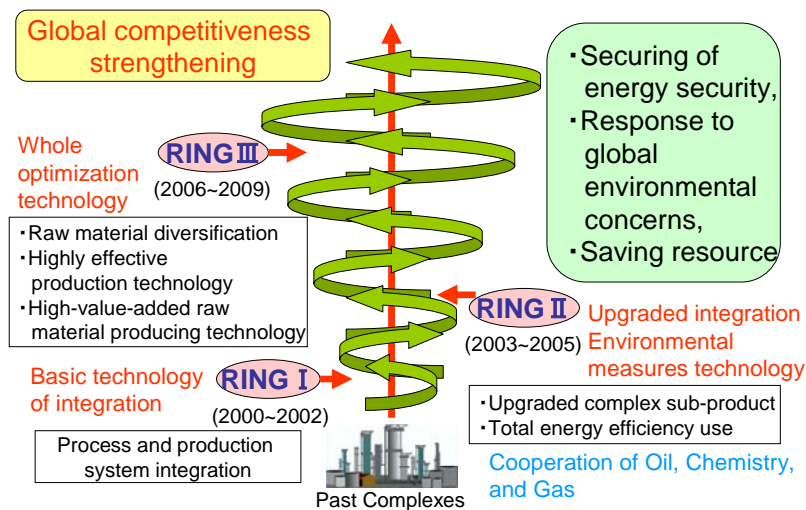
Global competitiveness strengthening

・Securing of energy security,
・Response to global environmental concerns,
・Saving resource

Whole optimization technology

RINGⅢ
(2006~2009)

・Raw material diversification
・Highly effective production technology
・High-value-added raw material producing technology

RINGⅡ
(2003~2005)

Upgraded integration
Environmental measures technology

Basic technology of integration

RINGⅠ
(2000~2002)

・Upgraded complex sub-product
・Total energy efficiency use

Process and production system integration

Cooperation of Oil, Chemistry, and Gas

Past Complexes